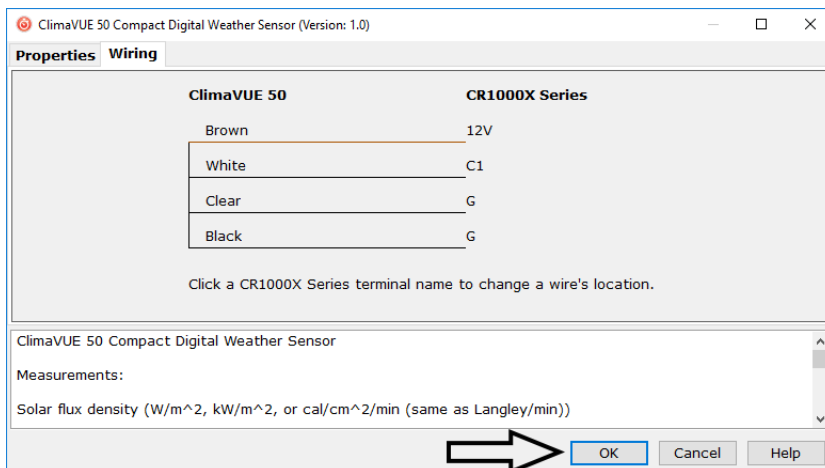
ClimaVUE 50 Compact Digital Weather Sensor (Version: 1.0)

Properties Wiring

| ClimaVUE 50 | CR1000X Series |
|---|---|
| Brown | 12V |
| White | C1 |
| Clear | G |
| Black | G |

Click a CR1000X Series terminal name to change a wire's location.

ClimaVUE 50 Compact Digital Weather Sensor

Measurements:

Solar flux density (W/m^2, kW/m^2, or cal/cm^2/min (same as Langley/min))

OK Cancel Help